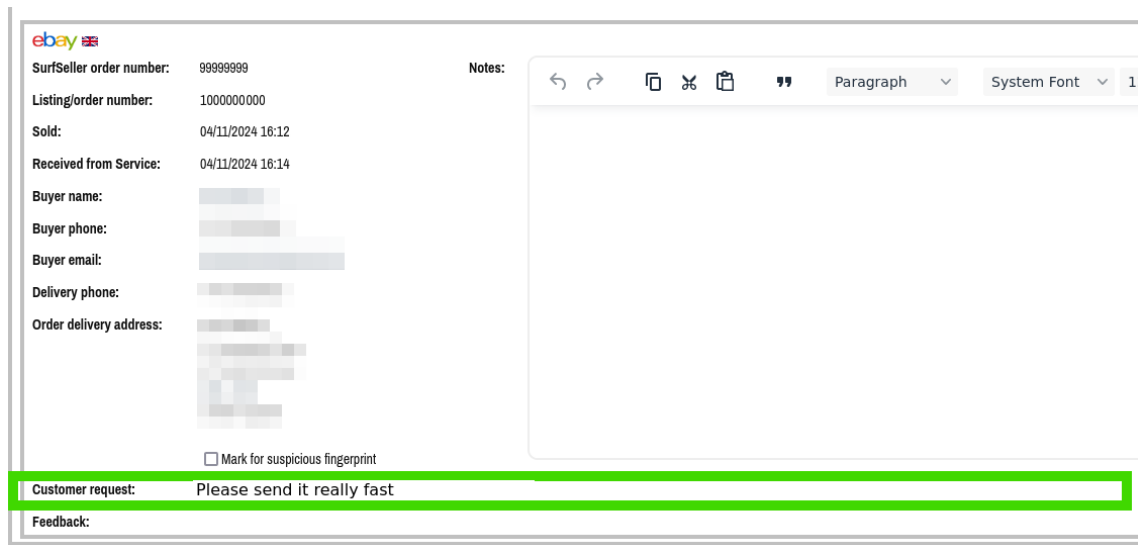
ebay

SurfSeller order number: 99999999

Listing/order number: 1000000000

Sold: 04/11/2024 16:12

Received from Service: 04/11/2024 16:14

Buyer name: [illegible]

Buyer phone: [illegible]

Buyer email: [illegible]

Delivery phone: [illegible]

Order delivery address: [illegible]

Mark for suspicious fingerprint

Notes:

Paragraph

System Font

1

Customer request: Please send it really fast

Feedback: